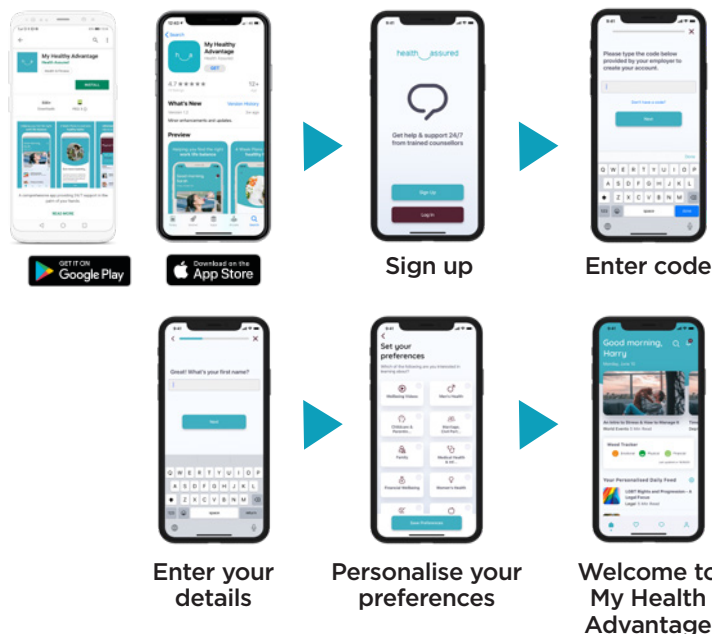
My Healthy Advantage
Health Assured
INSTALL

GET IT ON
Google Play

My Healthy Advantage
Health Assured
GET
What's New
Preview

Download on the
App Store

health assured
Get help & support 24/7 from trained counsellors
Sign Up
Log In

Sign up

Please type the code below provided by your employer to create your account.
Next

Enter code

Great! What's your first name?
Next

Enter your details

Set your preferences
Wellbeing Videos
Men's Health
Childcare & Parents...
Marriage, Comfort...
Family
Medical Health & All...
Financial Wellbeing
Women's Health
Save Preferences

Personalise your preferences

Good morning, Harry
Mood Tracker
Your Personalised Daily Feed
LGBT Rights and Progression – A Legal Focus

Welcome to My Health Advantage